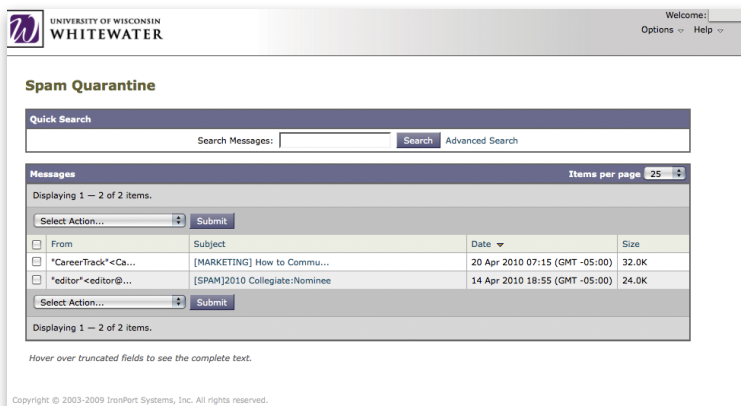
UNIVERSITY OF WISCONSIN
WHITEWATER

Welcome:
Options ▽ Help ▽

Spam Quarantine

Quick Search

Search Messages: Search Advanced Search

Messages

Items per page 25

Displaying 1 — 2 of 2 items.

Select Action... Submit

| | From | Subject | Date ▼ | Size |
|---|---|---|---|---|
| ☐ | "CareerTrack"<Ca... | [MARKETING] How to Commu... | 20 Apr 2010 07:15 (GMT -05:00) | 32.0K |
| ☐ | "editor"<editor@... | [SPAM]2010 Collegiate:Nominee | 14 Apr 2010 18:55 (GMT -05:00) | 24.0K |

Select Action... Submit

Displaying 1 — 2 of 2 items.

Hover over truncated fields to see the complete text.

Copyright © 2003-2009 IronPort Systems, Inc. All rights reserved.